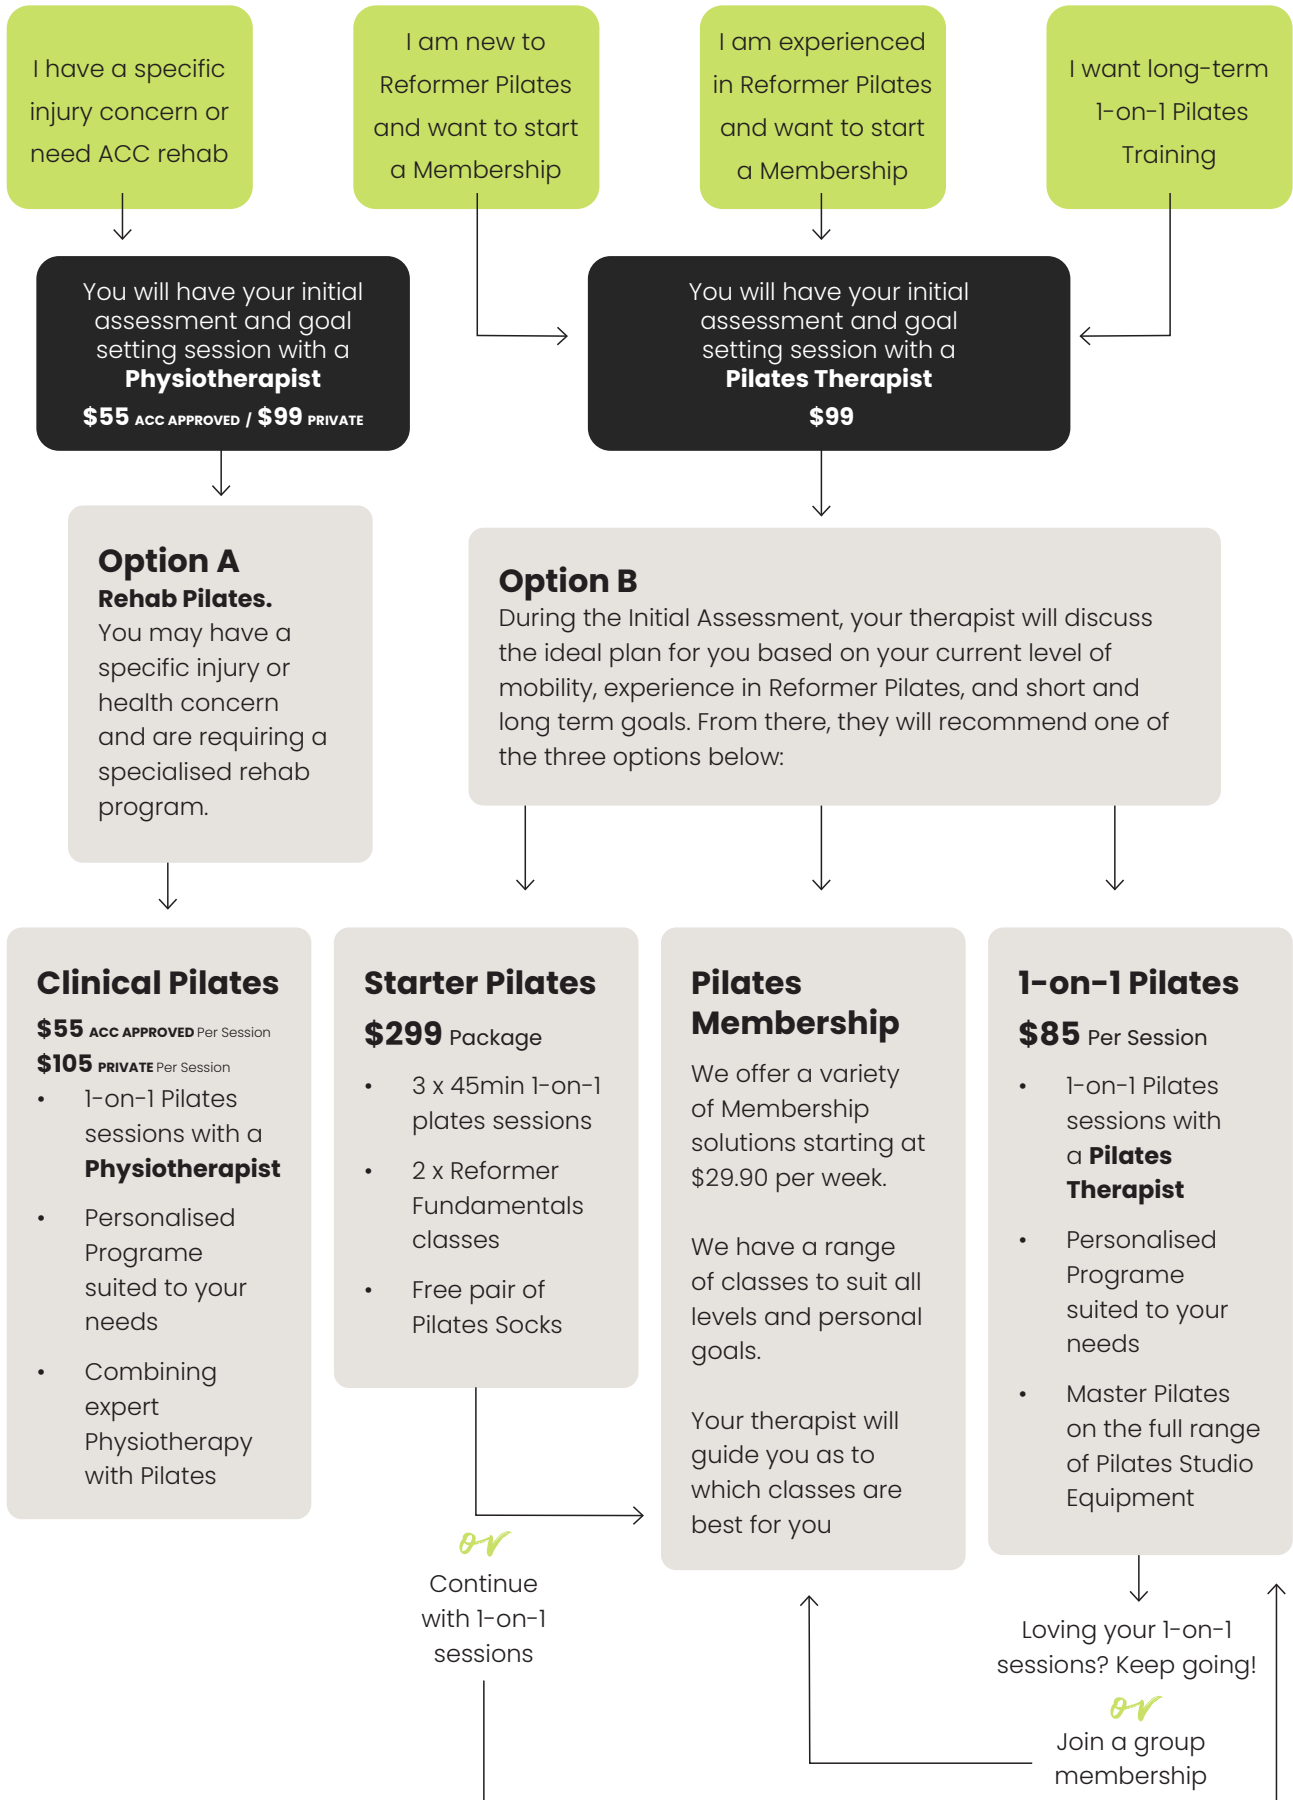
I have a specific injury concern or need ACC rehab

I am new to Reformer Pilates and want to start a Membership

I am experienced in Reformer Pilates and want to start a Membership

I want long-term 1-on-1 Pilates Training

You will have your initial assessment and goal setting session with a **Physiotherapist**
**$55** ACC APPROVED / **$99** PRIVATE

You will have your initial assessment and goal setting session with a **Pilates Therapist**
**$99**

**Option A**
**Rehab Pilates.**
You may have a specific injury or health concern and are requiring a specialised rehab program.

**Option B**
During the Initial Assessment, your therapist will discuss the ideal plan for you based on your current level of mobility, experience in Reformer Pilates, and short and long term goals. From there, they will recommend one of the three options below:

**Clinical Pilates**
**$55** ACC APPROVED Per Session
**$105** PRIVATE Per Session
• 1-on-1 Pilates sessions with a **Physiotherapist**
• Personalised Programe suited to your needs
• Combining expert Physiotherapy with Pilates

**Starter Pilates**
**$299** Package
• 3 x 45min 1-on-1 plates sessions
• 2 x Reformer Fundamentals classes
• Free pair of Pilates Socks

**Pilates Membership**
We offer a variety of Membership solutions starting at $29.90 per week.

We have a range of classes to suit all levels and personal goals.

Your therapist will guide you as to which classes are best for you

**1-on-1 Pilates**
**$85** Per Session
• 1-on-1 Pilates sessions with a **Pilates Therapist**
• Personalised Programe suited to your needs
• Master Pilates on the full range of Pilates Studio Equipment

or
Continue with 1-on-1 sessions

Loving your 1-on-1 sessions? Keep going!
or
Join a group membership